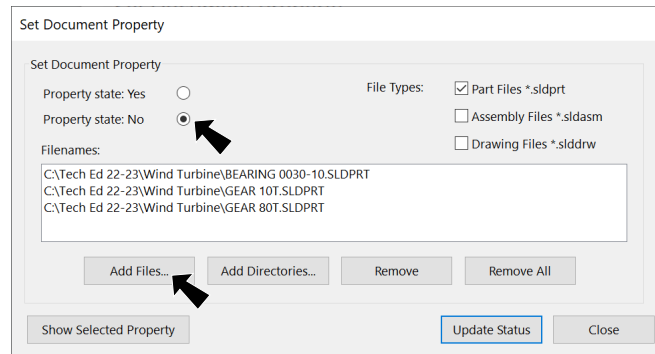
Set Document Property

Set Document Property

Property state: Yes

Property state: No

File Types:

Part Files *.sldprt

Assembly Files *.sldasm

Drawing Files *.slddrw

Filenames:

C:\Tech Ed 22-23\Wind Turbine\BEARING 0030-10.SLDPRT
C:\Tech Ed 22-23\Wind Turbine\GEAR 10T.SLDPRT
C:\Tech Ed 22-23\Wind Turbine\GEAR 80T.SLDPRT

Add Files...

Add Directories...

Remove

Remove All

Show Selected Property

Update Status

Close